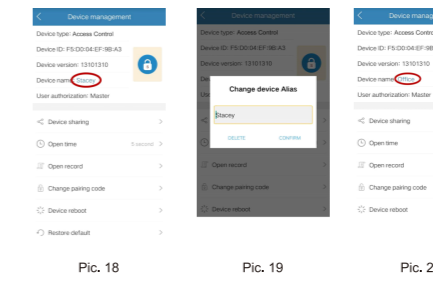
Device management
Device type: Access Control
Device ID: F5:D0:04:EF:9B:A3
Device version: 13101310
Device name: Stacey
User authorization: Master
Device sharing
Open time 5 second
Open record
Change pairing code
Device reboot
Restore default
Pic. 18

Device management
Device type: Access Control
Device ID: F5:D0:04:EF:9B:A3
Device version: 13101310
Change device Alias
Stacey
DELETE CONFIRM
Open record
Change pairing code
Device reboot
Pic. 19

Device manag
Device type: Access Control
Device ID: F5:D0:04:EF:9B
Device version: 13101310
Device name: Office
User authorization: Master
Device sharing
Open time
Open record
Change pairing code
Device reboot
Pic. 2